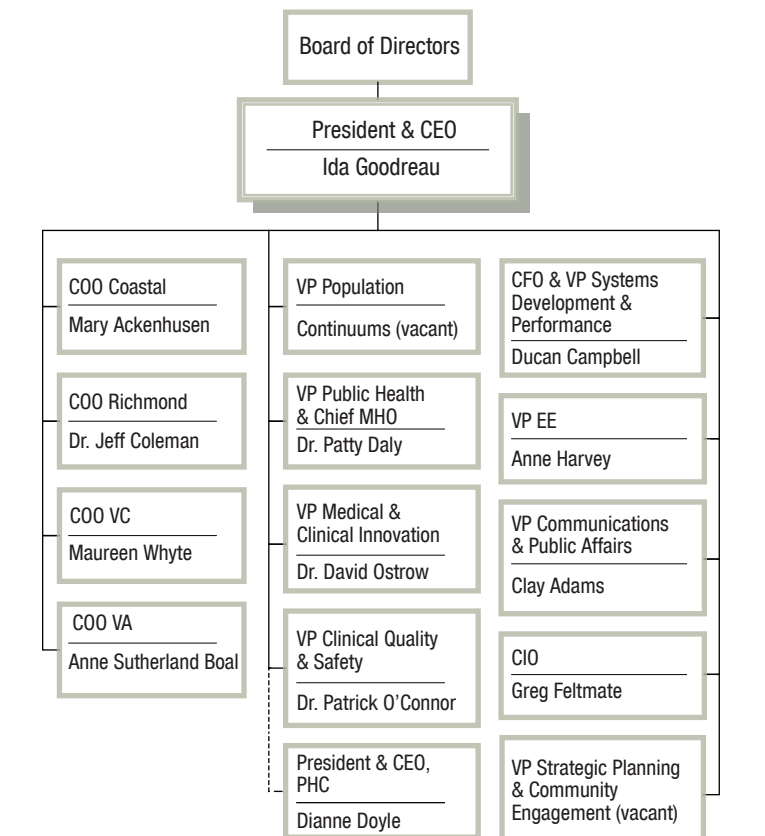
Board of Directors

President & CEO
Ida Goodreau

COO Coastal
Mary Ackenhusen

COO Richmond
Dr. Jeff Coleman

COO VC
Maureen Whyte

COO VA
Anne Sutherland Boal

VP Population
Continuums (vacant)

VP Public Health & Chief MHO
Dr. Patty Daly

VP Medical & Clinical Innovation
Dr. David Ostrow

VP Clinical Quality & Safety
Dr. Patrick O'Connor

President & CEO, PHC
Dianne Doyle

CFO & VP Systems Development & Performance
Ducan Campbell

VP EE
Anne Harvey

VP Communications & Public Affairs
Clay Adams

CIO
Greg Feltmate

VP Strategic Planning & Community Engagement (vacant)